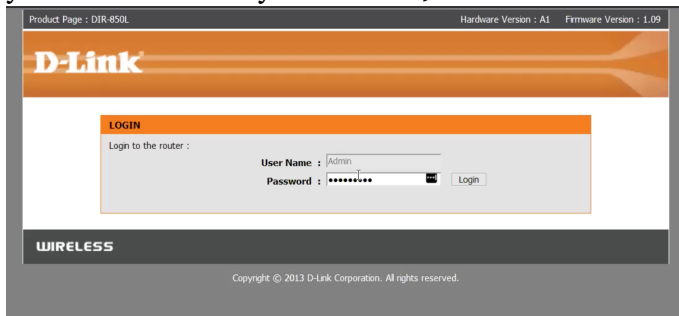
Product Page : DIR-850L

Hardware Version : A1 Firmware Version : 1.09

D-Link

LOGIN

Login to the router :

User Name : Admin

Password : ••••••••• Login

WIRELESS

Copyright © 2013 D-Link Corporation. All rights reserved.